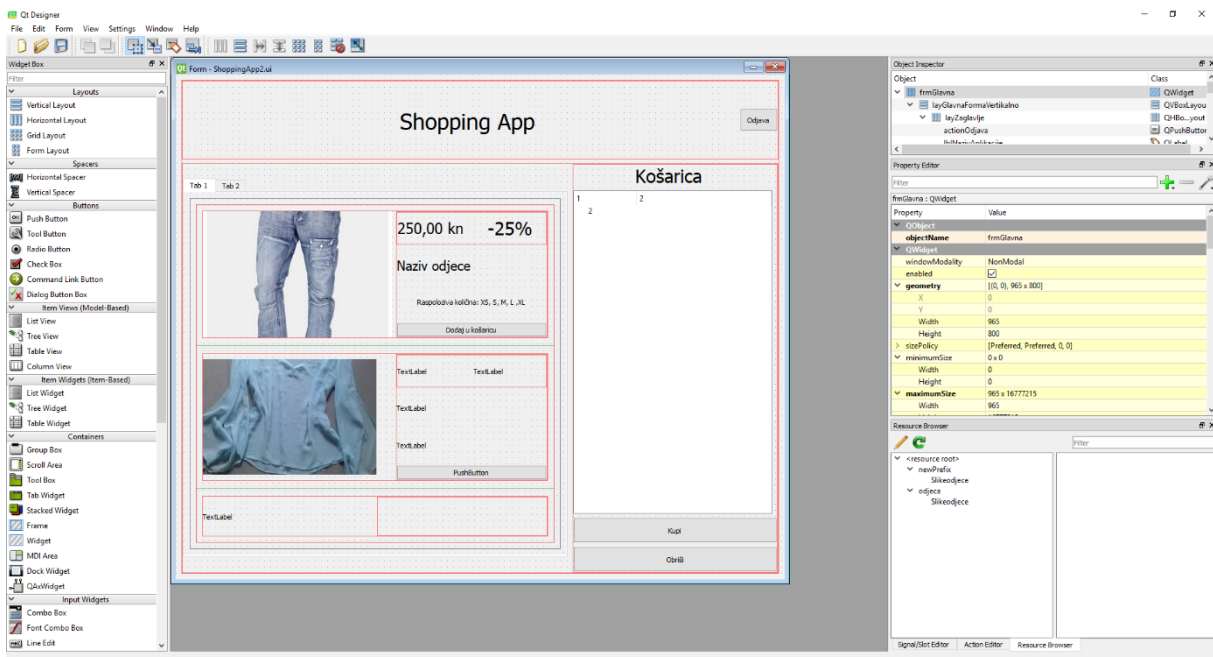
Qt Designer

File Edit Form View Settings Window Help

Widget Box

Filter

Layouts
Vertical Layout
Horizontal Layout
Grid Layout
Form Layout
Spacers
Horizontal Spacer
Vertical Spacer
Buttons
Push Button
Tool Button
Radio Button
Check Box
Command Link Button
Dialog Button Box
Item Views (Model-Based)
List View
Tree View
Table View
Column View
Item Widgets (Item-Based)
List Widget
Tree Widget
Table Widget
Containers
Group Box
Scroll Area
Tool Box
Tab Widget
Stacked Widget
Frame
Widget
MDI Area
Dock Widget
QAxWidget
Input Widgets
Combo Box
Font Combo Box
Line Edit

Form - ShoppingApp2.ui

Shopping App

Odjava

Tab 1 Tab 2

250,00 kn -25%

Naziv odjece

Raspoloživa količina: XS, S, M, L ,XL

Dodaj u košaricu

TextLabel TextLabel

TextLabel

TextLabel

PushButton

TextLabel

Košarica

1 2
2

Kupi

Obriši

Object Inspector

| Object | Class |
|---|---|
| frmGlavna | QWidget |
| layGlavnaFormaVertikalno | QVBoxLayou |
| layZaglavlje | QHBo...yout |
| actionOdjava | QPushButton |

Property Editor

Filter

frmGlavna : QWidget

| Property | Value |
|---|---|
| QObject | |
| objectName | frmGlavna |
| QWidget | |
| windowModality | NonModal |
| enabled | ☑ |
| geometry | [(0, 0), 965 x 800] |
| X | 0 |
| Y | 0 |
| Width | 965 |
| Height | 800 |
| sizePolicy | [Preferred, Preferred, 0, 0] |
| minimumSize | 0 x 0 |
| Width | 0 |
| Height | 0 |
| maximumSize | 965 x 16777215 |
| Width | 965 |

Resource Browser

Filter

<resource root>
newPrefix
Slikeodjece
odjeca
Slikeodjece

Signal/Slot Editor Action Editor Resource Browser